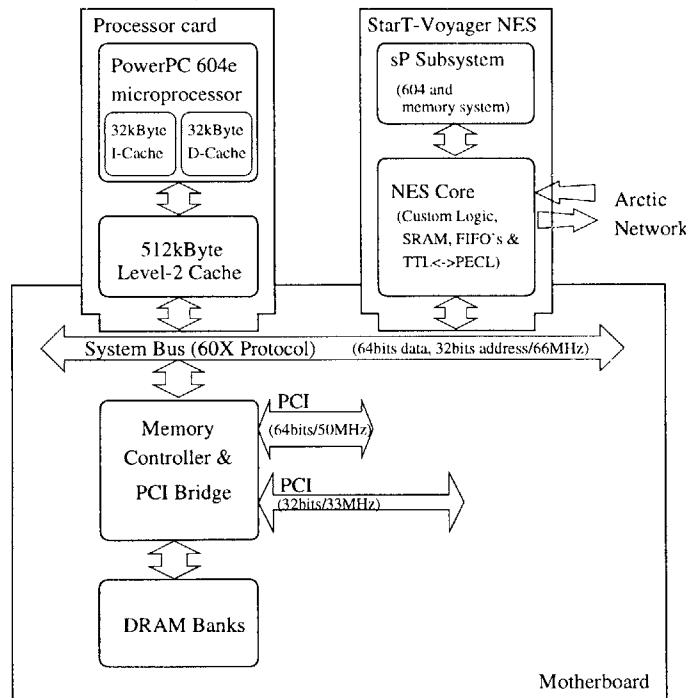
Processor card

PowerPC 604e microprocessor

32kByte I-Cache

32kByte D-Cache

512kByte Level-2 Cache

StarT-Voyager NES

sP Subsystem
(604 and memory system)

NES Core
(Custom Logic, SRAM, FIFO's & TTL<->PECL)

Arctic Network

System Bus (60X Protocol)
(64bits data, 32bits address/66MHz)

Memory Controller & PCI Bridge

PCI
(64bits/50MHz)

PCI
(32bits/33MHz)

DRAM Banks

Motherboard